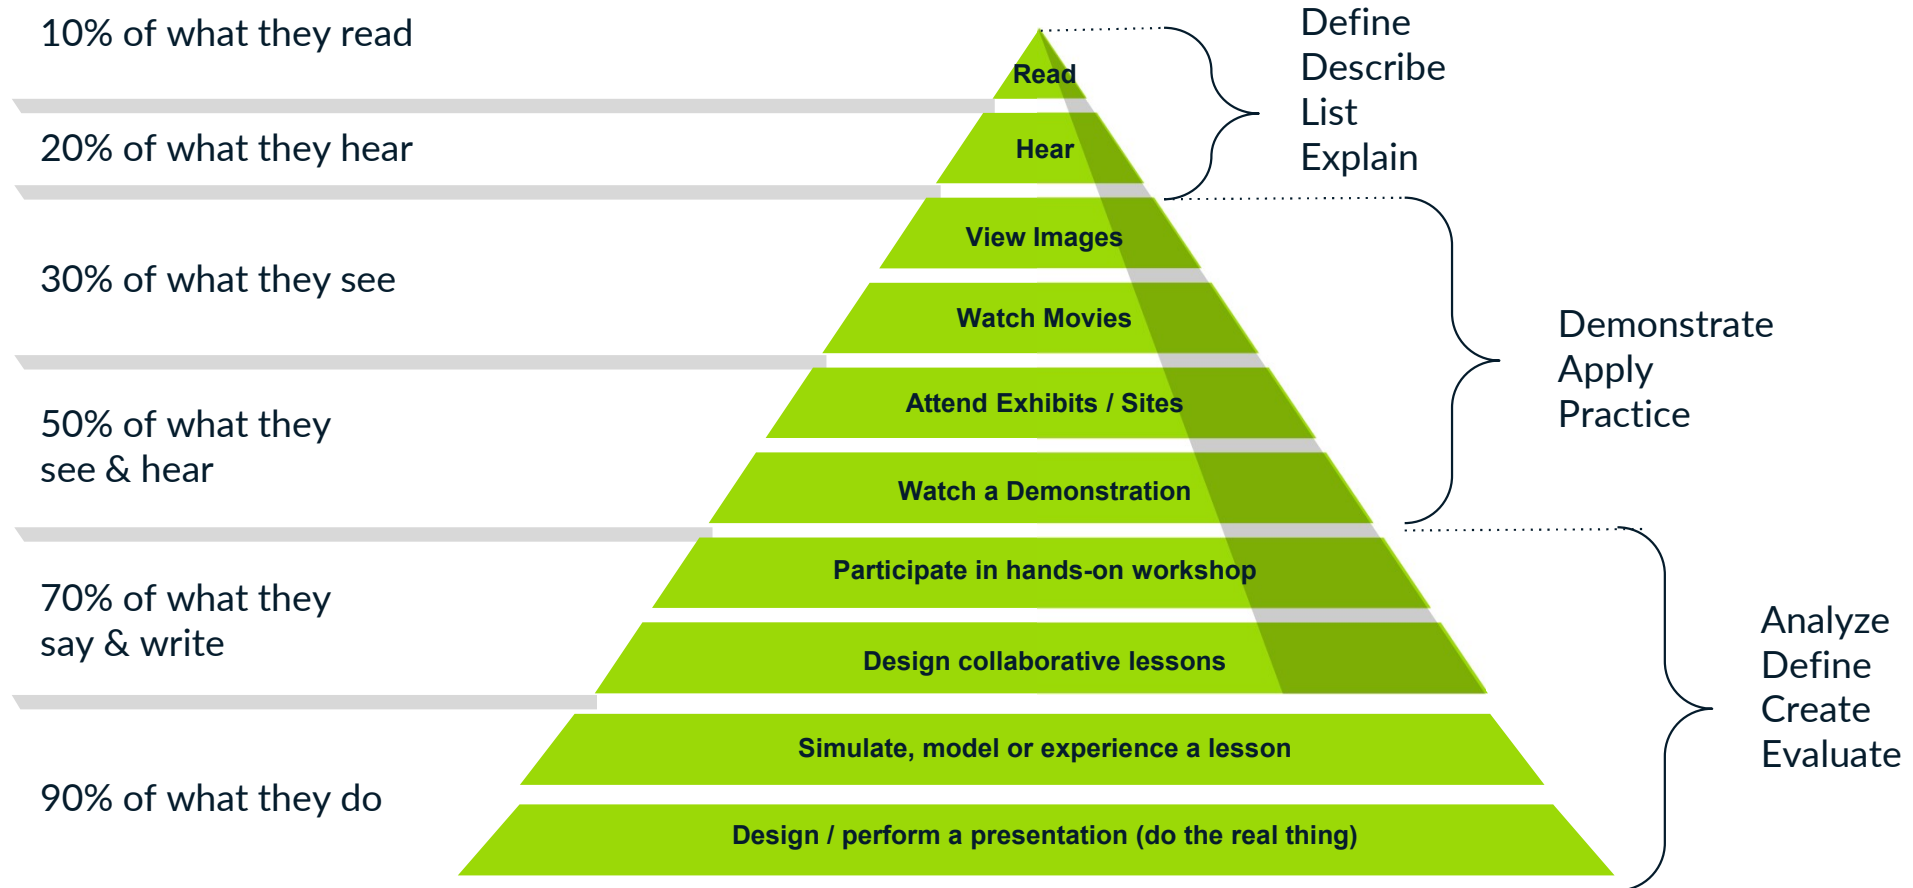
10% of what they read

20% of what they hear

30% of what they see

50% of what they see & hear

70% of what they say & write

90% of what they do

Read

Hear

View Images

Watch Movies

Attend Exhibits / Sites

Watch a Demonstration

Participate in hands-on workshop

Design collaborative lessons

Simulate, model or experience a lesson

Design / perform a presentation (do the real thing)

Define
Describe
List
Explain

Demonstrate
Apply
Practice

Analyze
Define
Create
Evaluate